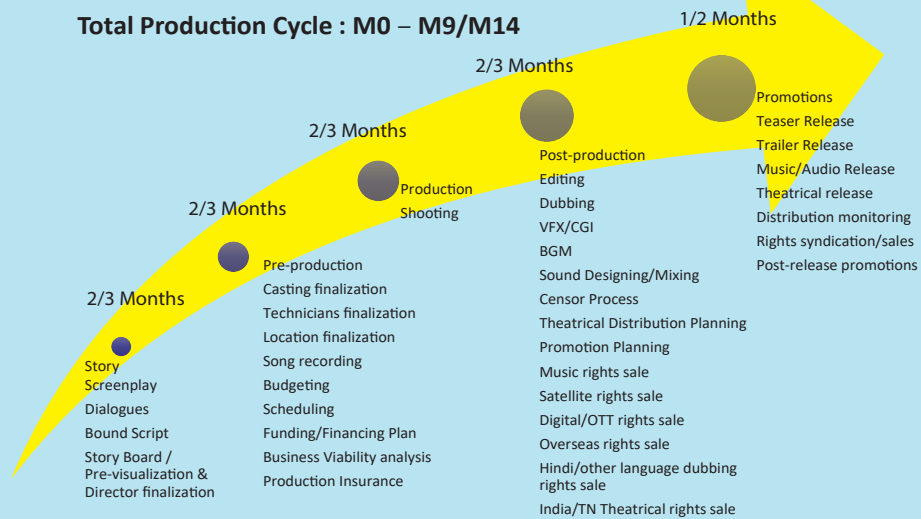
Total Production Cycle : M0 – M9/M14

2/3 Months

Story
Screenplay
Dialogues
Bound Script
Story Board / Pre-visualization & Director finalization

2/3 Months

Pre-production
Casting finalization
Technicians finalization
Location finalization
Song recording
Budgeting
Scheduling
Funding/Financing Plan
Business Viability analysis
Production Insurance

2/3 Months

Production
Shooting

2/3 Months

Post-production
Editing
Dubbing
VFX/CGI
BGM
Sound Designing/Mixing
Censor Process
Theatrical Distribution Planning
Promotion Planning
Music rights sale
Satellite rights sale
Digital/OTT rights sale
Overseas rights sale
Hindi/other language dubbing rights sale
India/TN Theatrical rights sale

1/2 Months

Promotions
Teaser Release
Trailer Release
Music/Audio Release
Theatrical release
Distribution monitoring
Rights syndication/sales
Post-release promotions